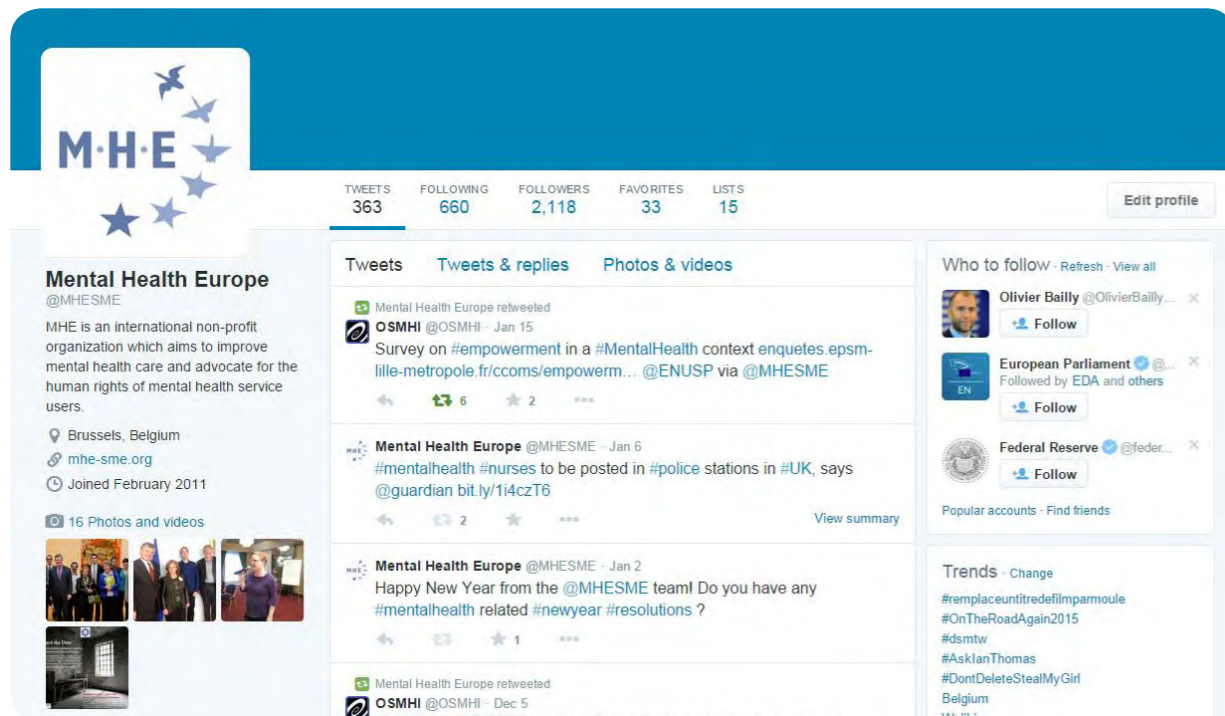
M·H·E

TWEETS 363 FOLLOWING 660 FOLLOWERS 2,118 FAVORITES 33 LISTS 15

Edit profile

Mental Health Europe
@MHESME

MHE is an international non-profit organization which aims to improve mental health care and advocate for the human rights of mental health service users.

Brussels, Belgium
mhe-sme.org
Joined February 2011

16 Photos and videos

Tweets Tweets & replies Photos & videos

Mental Health Europe retweeted
OSMHI @OSMHI · Jan 15
Survey on #empowerment in a #MentalHealth context enquetes.epsm-lille-metropole.fr/ccoms/empowerm… @ENUSP via @MHESME
6 2

Mental Health Europe @MHESME · Jan 6
#mentalhealth #nurses to be posted in #police stations in #UK, says @guardian bit.ly/1i4czT6
2
View summary

Mental Health Europe @MHESME · Jan 2
Happy New Year from the @MHESME team! Do you have any #mentalhealth related #newyear #resolutions ?
1

Mental Health Europe retweeted
OSMHI @OSMHI · Dec 5

Who to follow · Refresh · View all

Olivier Bailly @OlivierBailly...
Follow

European Parliament @...
Followed by EDA and others
EN
Follow

Federal Reserve @feder...
Follow

Popular accounts · Find friends

Trends · Change
#remplaceuntitredefilmparmoule
#OnTheRoadAgain2015
#dsmtw
#AskIanThomas
#DontDeleteStealMyGirl
Belgium